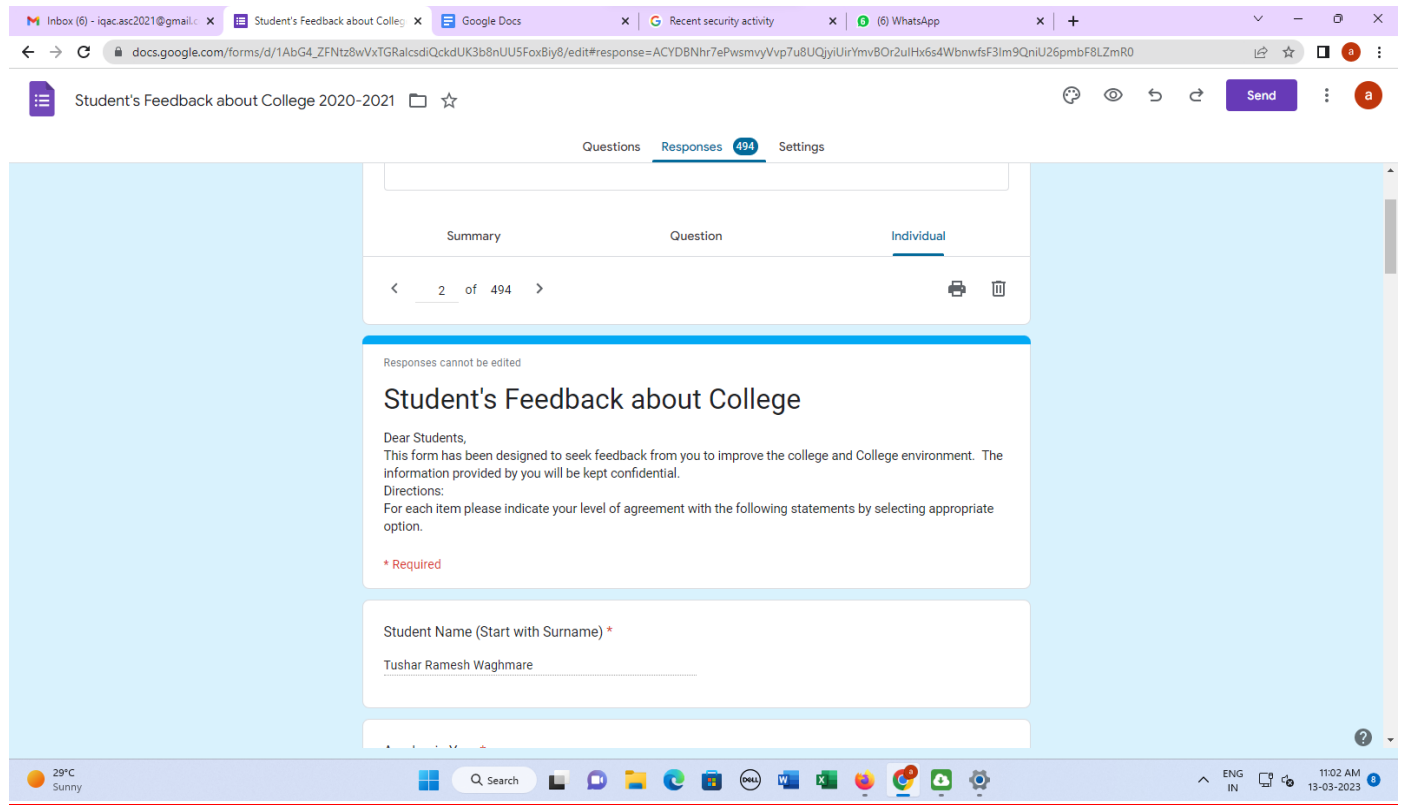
Inbox (6) - iqac.asc2021@gmail.c ×
Student's Feedback about Colleg ×
Google Docs ×
Recent security activity ×
(6) WhatsApp ×
+

docs.google.com/forms/d/1AbG4_ZFNtz8wVxTGRalcsdiQckdUK3b8nUU5FoxBiy8/edit#response=ACYDBNhr7ePwsmvyVvp7u8UQjyiUirYmvBOr2ulHx6s4WbnwfsF3lm9QniU26pmbF8LZmR0

Student's Feedback about College 2020-2021

Send

Questions Responses 494 Settings

Summary Question Individual

2 of 494

Responses cannot be edited

Student's Feedback about College

Dear Students,
This form has been designed to seek feedback from you to improve the college and College environment. The information provided by you will be kept confidential.
Directions:
For each item please indicate your level of agreement with the following statements by selecting appropriate option.

* Required

Student Name (Start with Surname) *

Tushar Ramesh Waghmare

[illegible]

29°C
Sunny

Search

ENG
IN

11:02 AM
13-03-2023